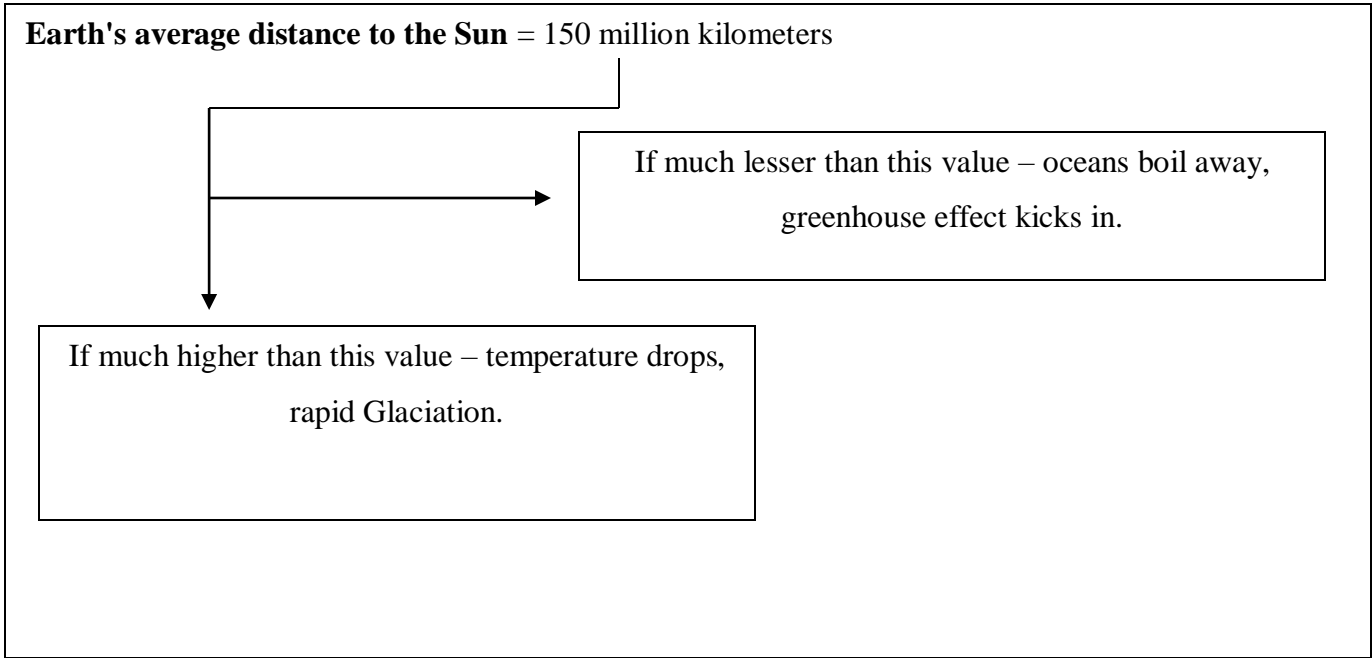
**Earth's average distance to the Sun** = 150 million kilometers

If much lesser than this value – oceans boil away, greenhouse effect kicks in.

If much higher than this value – temperature drops, rapid Glaciation.